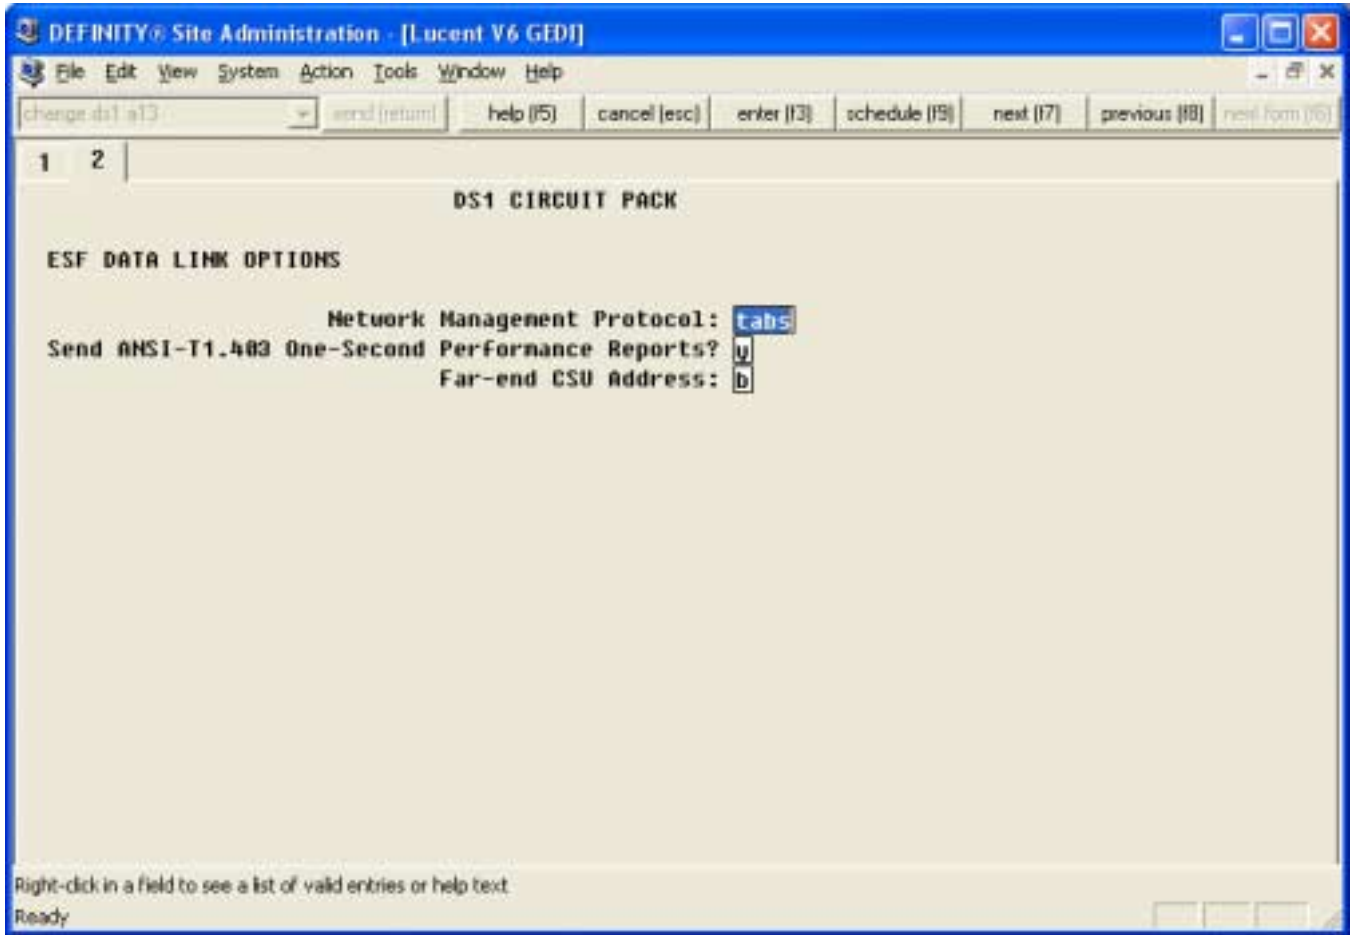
DEFINITY® Site Administration - [Lucent V6 GEDI]

File Edit View System Action Tools Window Help

change ds1 a13

send (return) help (F5) cancel (esc) enter (F3) schedule (F9) next (F7) previous (F8) next form (F6)

1 2

DS1 CIRCUIT PACK

ESF DATA LINK OPTIONS

Network Management Protocol: tabs
Send ANSI-T1.403 One-Second Performance Reports? y
Far-end CSU Address: b

Right-click in a field to see a list of valid entries or help text

Ready